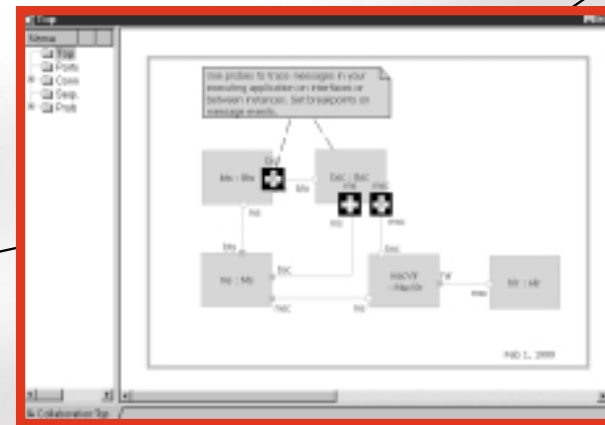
Top

Name
Top
Ports
Conn
Seqs
Prob

Use probes to trace messages in your executing application on interfaces or between instances. Set breakpoints on message events.

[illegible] : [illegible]
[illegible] : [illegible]
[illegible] : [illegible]
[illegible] : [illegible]
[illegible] : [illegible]

Feb 1, 1999

Collaboration Top